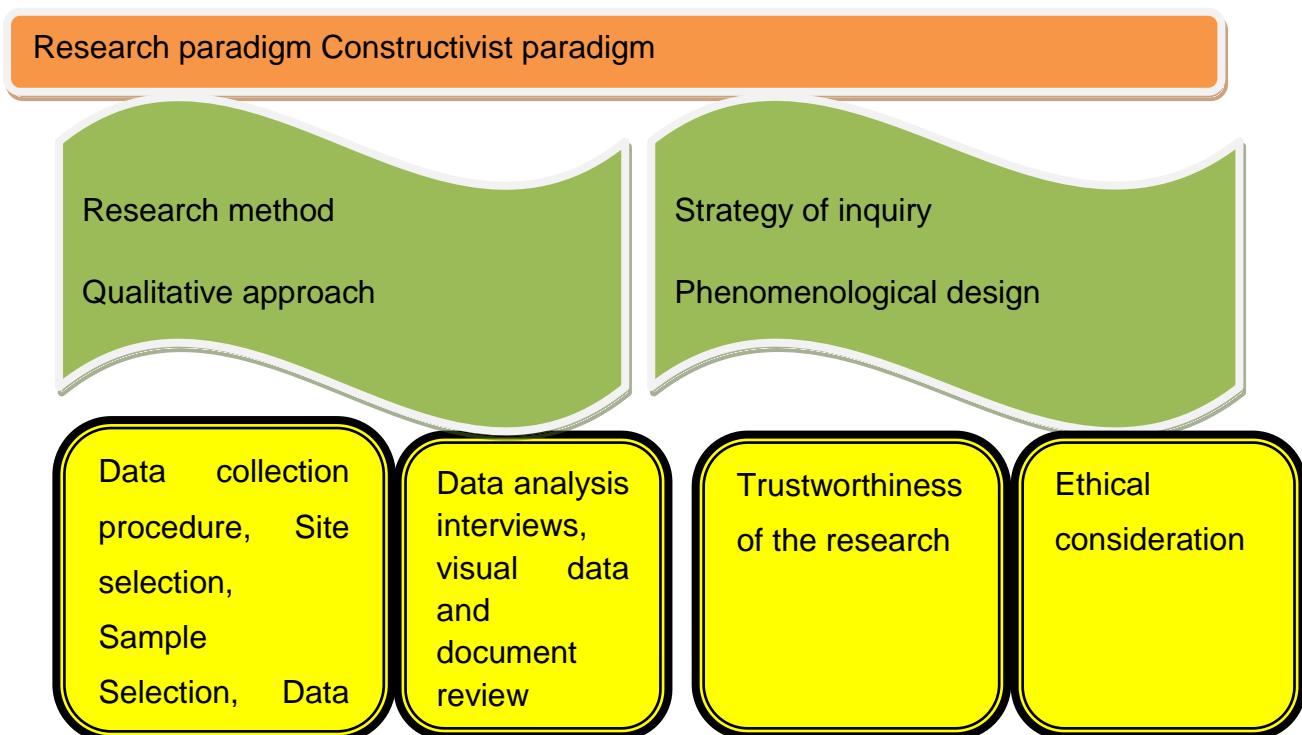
Research paradigm Constructivist paradigm

Research method

Qualitative approach

Strategy of inquiry

Phenomenological design

Data collection procedure, Site selection, Sample Selection, Data

Data analysis interviews, visual data and document review

Trustworthiness of the research

Ethical consideration